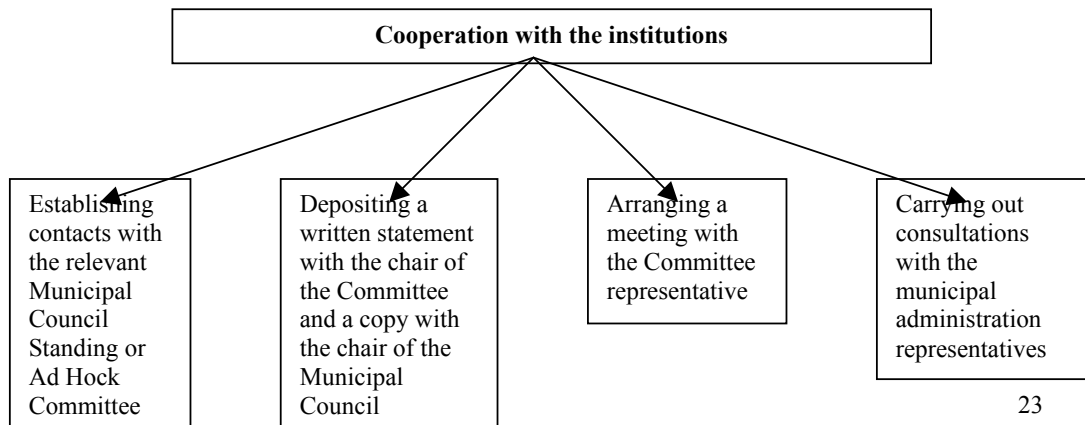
Cooperation with the institutions

Establishing contacts with the relevant Municipal Council Standing or Ad Hock Committee

Depositing a written statement with the chair of the Committee and a copy with the chair of the Municipal Council

Arranging a meeting with the Committee representative

Carrying out consultations with the municipal administration representatives

23